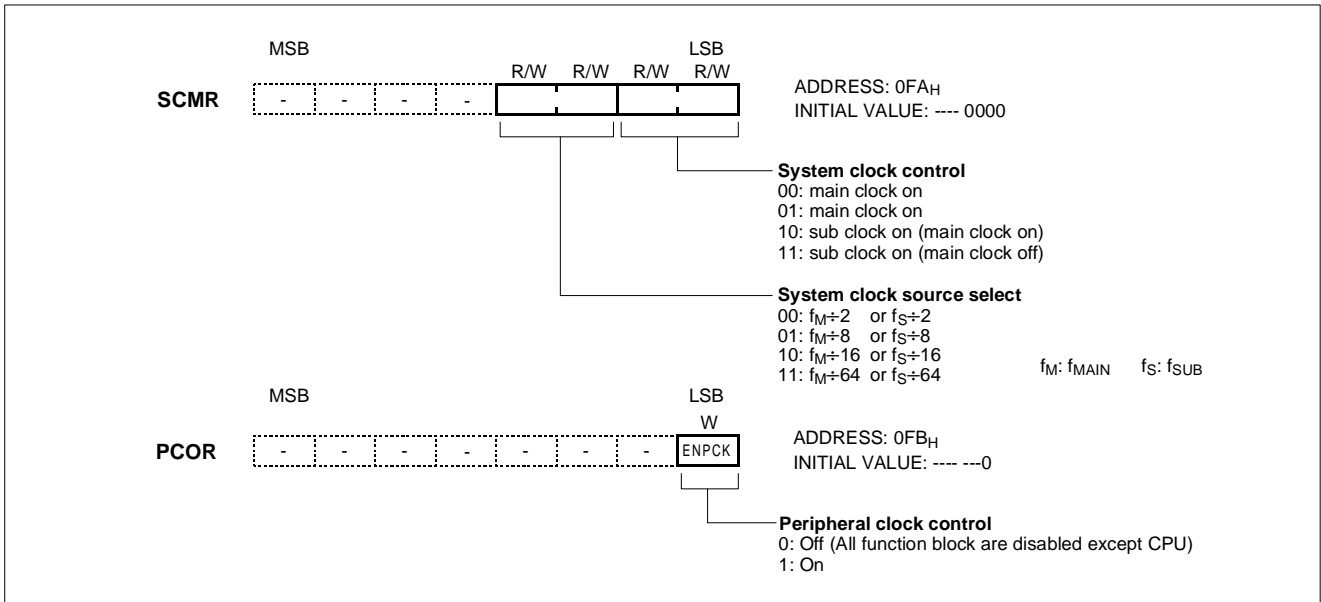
MSB LSB

R/W R/W R/W R/W

SCMR - - - -

ADDRESS: $0FA_H$
INITIAL VALUE: ---- 0000

**System clock control**
00: main clock on
01: main clock on
10: sub clock on (main clock on)
11: sub clock on (main clock off)

**System clock source select**
00: $f_M$÷2 or $f_S$÷2
01: $f_M$÷8 or $f_S$÷8
10: $f_M$÷16 or $f_S$÷16
11: $f_M$÷64 or $f_S$÷64

$f_M$: $f_{MAIN}$ $f_S$: $f_{SUB}$

MSB LSB

W

PCOR - - - - - - - ENPCK

ADDRESS: $0FB_H$
INITIAL VALUE: ---- ---0

**Peripheral clock control**
0: Off (All function block are disabled except CPU)
1: On